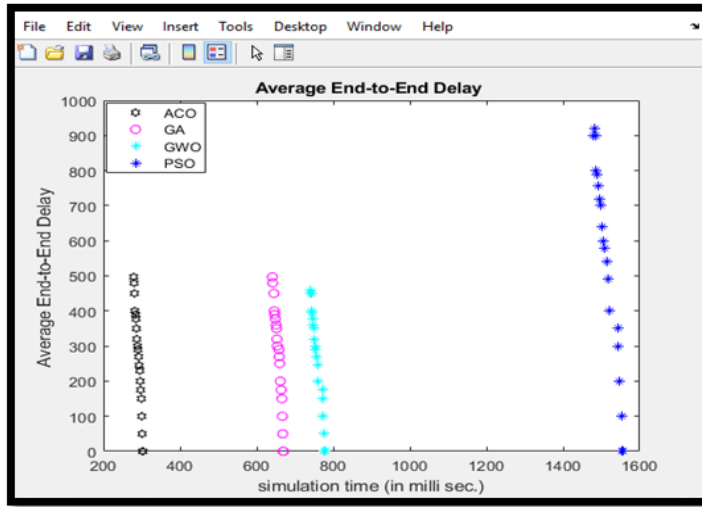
File Edit View Insert Tools Desktop Window Help

Average End-to-End Delay

ACO
GA
GWO
PSO

Average End-to-End Delay

1000
900
800
700
600
500
400
300
200
100
0

200 400 600 800 1000 1200 1400 1600

simulation time (in milli sec.)